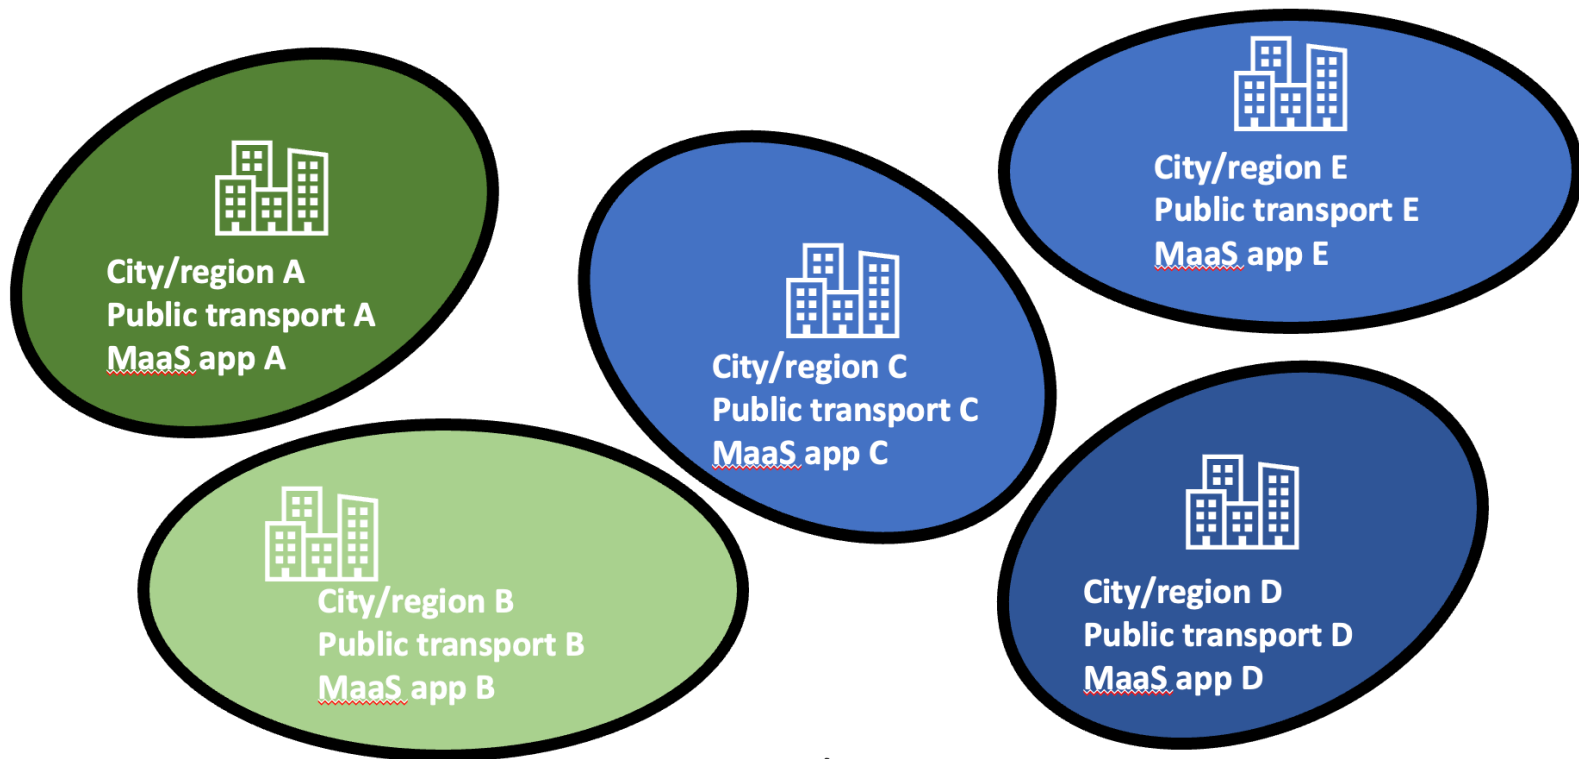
City/region A
Public transport A
MaaS app A

City/region C
Public transport C
MaaS app C

City/region E
Public transport E
MaaS app E

City/region B
Public transport B
MaaS app B

City/region D
Public transport D
MaaS app D